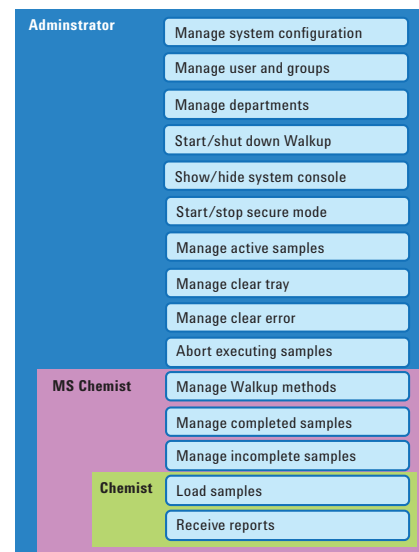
Adminstrator

Manage system configuration

Manage user and groups

Manage departments

Start/shut down Walkup

Show/hide system console

Start/stop secure mode

Manage active samples

Manage clear tray

Manage clear error

Abort executing samples

MS Chemist

Manage Walkup methods

Manage completed samples

Manage incomplete samples

Chemist

Load samples

Receive reports